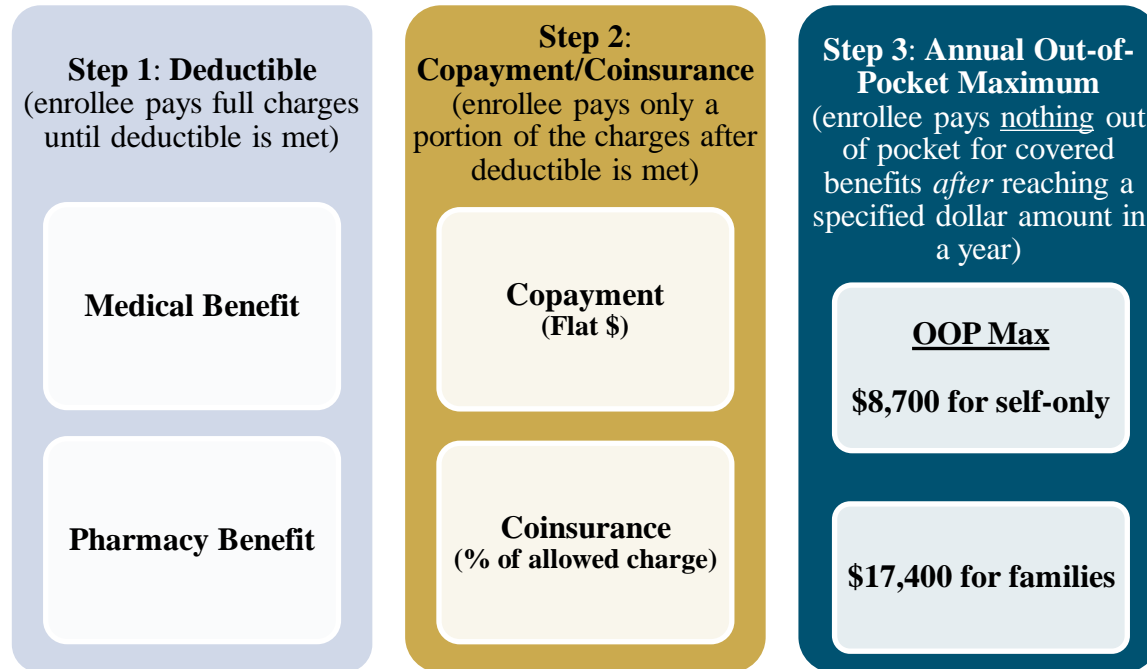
**Step 1**: **Deductible**
(enrollee pays full charges until deductible is met)

**Medical Benefit**

**Pharmacy Benefit**

**Step 2**: **Copayment/Coinsurance**
(enrollee pays only a portion of the charges after deductible is met)

**Copayment**
**(Flat $)**

**Coinsurance**
**(% of allowed charge)**

**Step 3**: **Annual Out-of-Pocket Maximum**
(enrollee pays nothing out of pocket for covered benefits *after* reaching a specified dollar amount in a year)

**OOP Max**

**$8,700 for self-only**

**$17,400 for families**